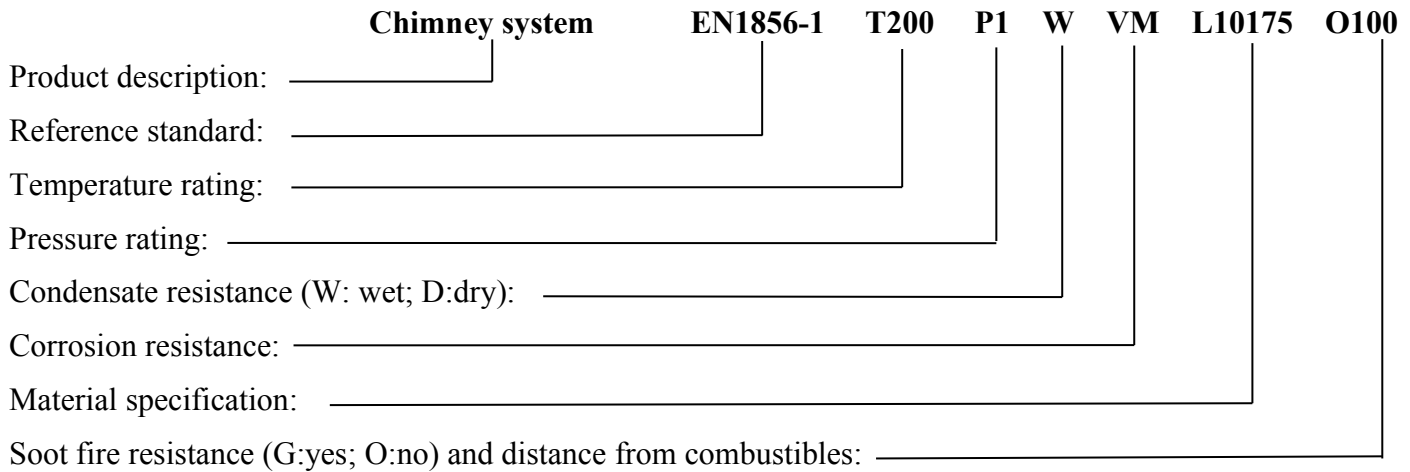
**Chimney system EN1856-1 T200 P1 W VM L10175 O100**

Product description:

Reference standard:

Temperature rating:

Pressure rating:

Condensate resistance (W: wet; D:dry):

Corrosion resistance:

Material specification:

Soot fire resistance (G:yes; O:no) and distance from combustibles: